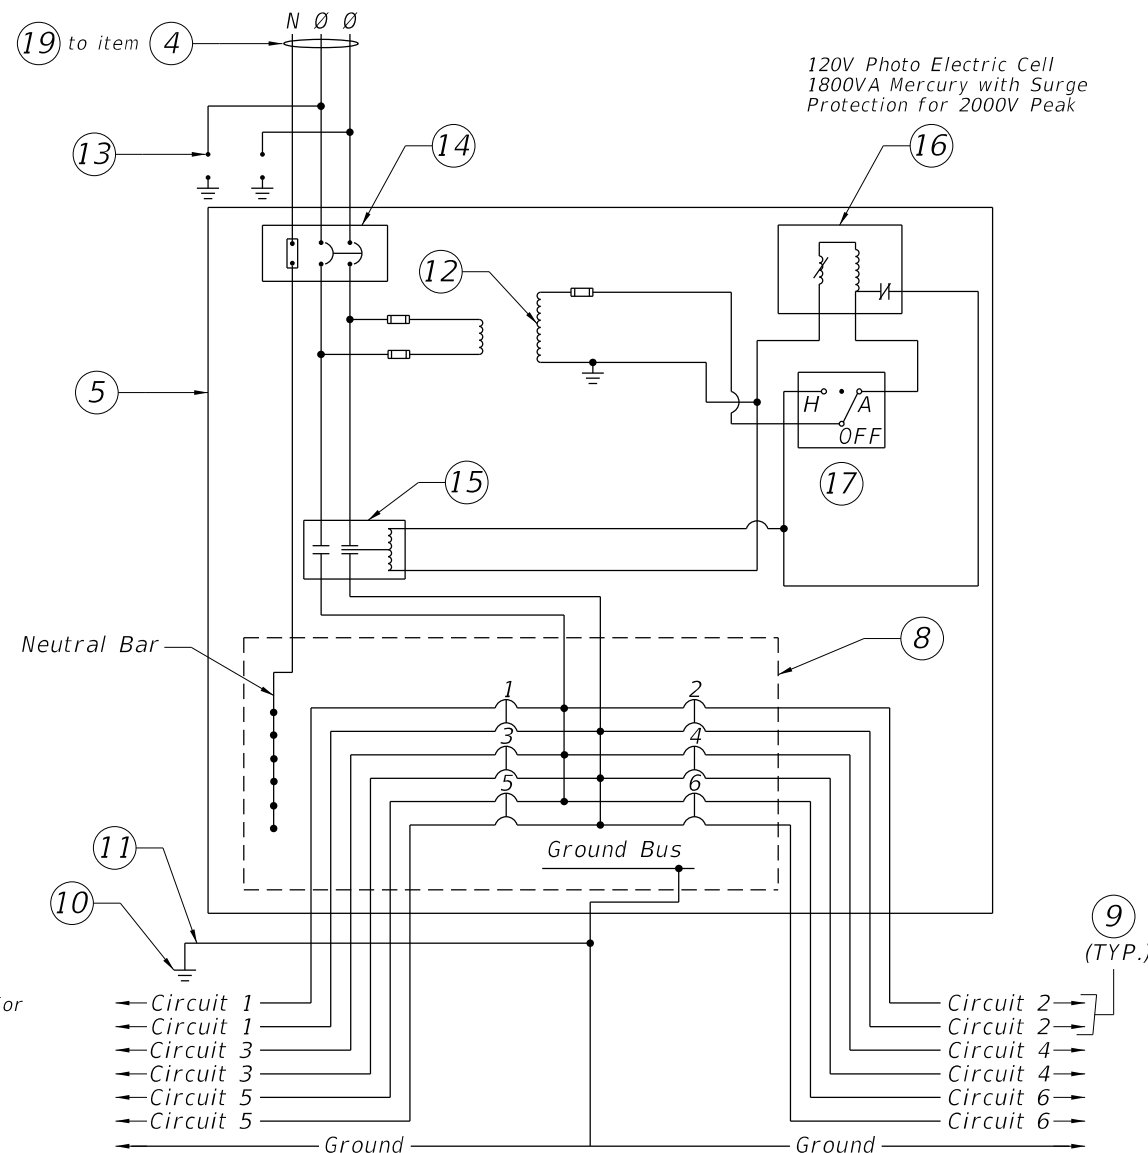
19 to item 4

N Ø Ø

120V Photo Electric Cell
1800VA Mercury with Surge
Protection for 2000V Peak

13

14

16

12

5

H A
OFF

17

15

Neutral Bar

8

1 2
3 4
5 6

Ground Bus

11

10

9
(TYP.)

for

Circuit 1
Circuit 1
Circuit 3
Circuit 3
Circuit 5
Circuit 5

Circuit 2
Circuit 2
Circuit 4
Circuit 4
Circuit 6
Circuit 6

Ground
Ground